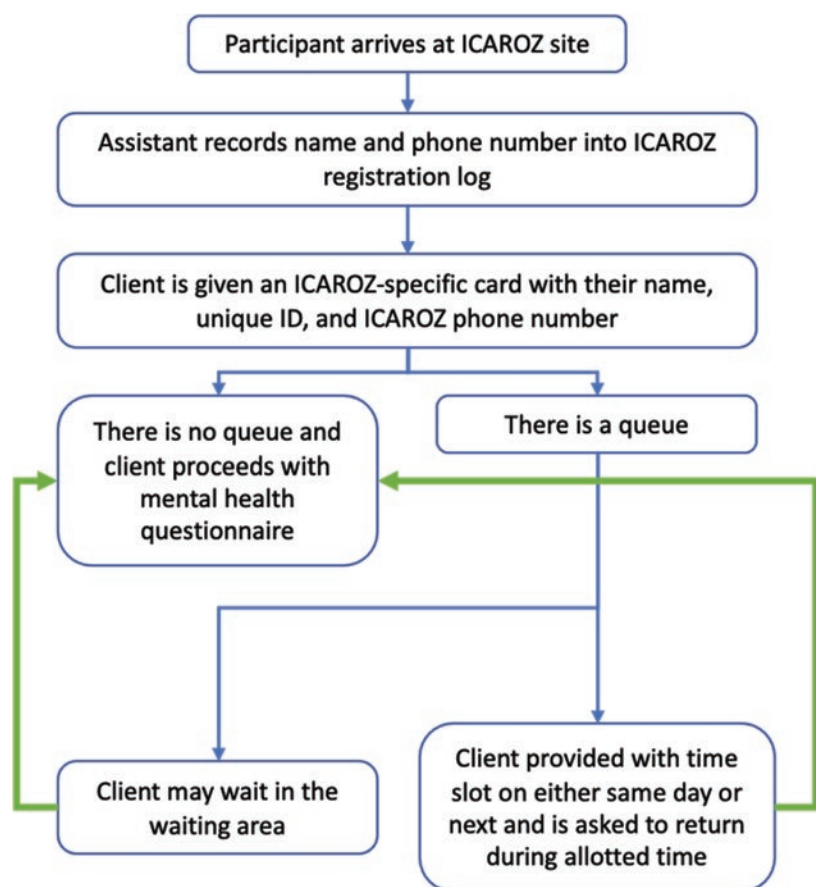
Participant arrives at ICAROZ site

Assistant records name and phone number into ICAROZ registration log

Client is given an ICAROZ-specific card with their name, unique ID, and ICAROZ phone number

There is no queue and client proceeds with mental health questionnaire

There is a queue

Client may wait in the waiting area

Client provided with time slot on either same day or next and is asked to return during allotted time